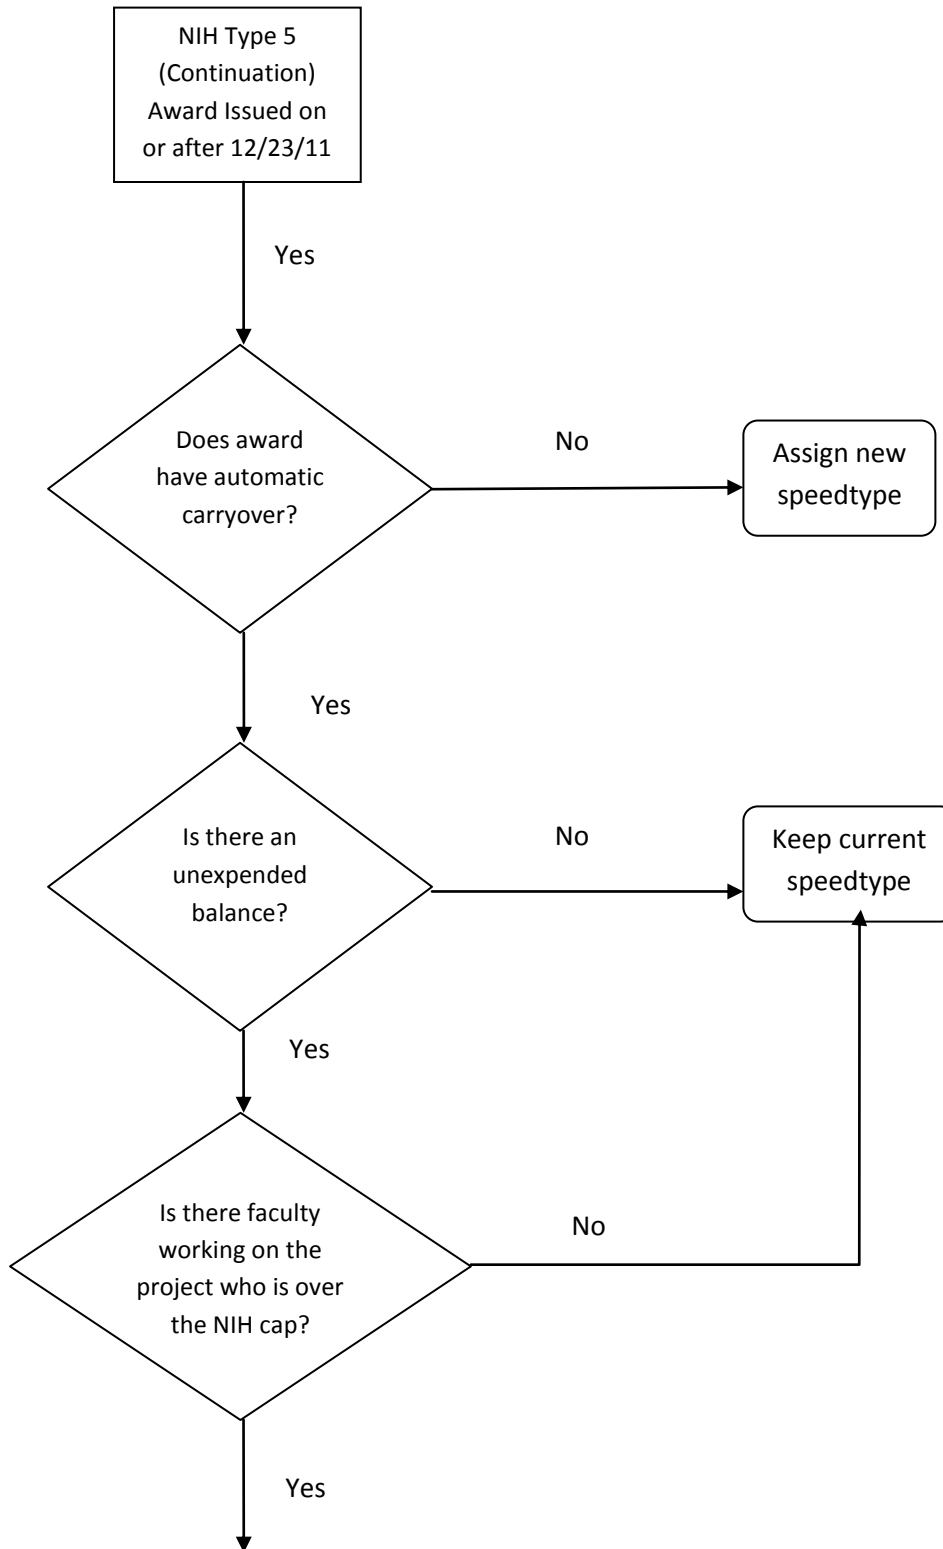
NIH Type 5 (Continuation) Award Issued on or after 12/23/11

Yes

Does award have automatic carryover?

No

Assign new speedtype

Yes

Is there an unexpended balance?

No

Keep current speedtype

Yes

Is there faculty working on the project who is over the NIH cap?

No

Yes